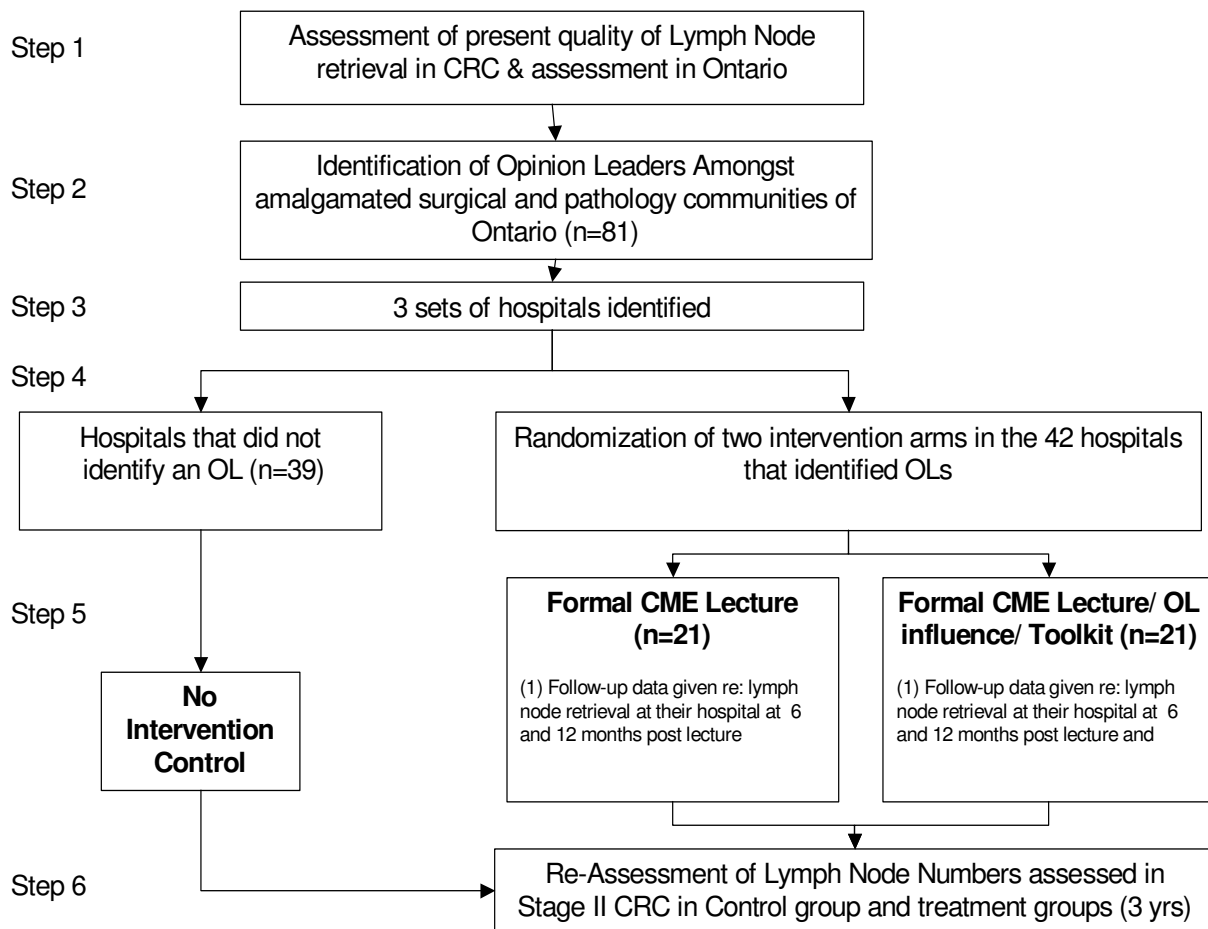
Step 1

Assessment of present quality of Lymph Node retrieval in CRC & assessment in Ontario

Step 2

Identification of Opinion Leaders Amongst amalgamated surgical and pathology communities of Ontario (n=81)

Step 3

3 sets of hospitals identified

Step 4

Hospitals that did not identify an OL (n=39)

Randomization of two intervention arms in the 42 hospitals that identified OLs

Step 5

Formal CME Lecture (n=21)

(1) Follow-up data given re: lymph node retrieval at their hospital at 6 and 12 months post lecture

Formal CME Lecture/ OL influence/ Toolkit (n=21)

(1) Follow-up data given re: lymph node retrieval at their hospital at 6 and 12 months post lecture and

No Intervention Control

Step 6

Re-Assessment of Lymph Node Numbers assessed in Stage II CRC in Control group and treatment groups (3 yrs)